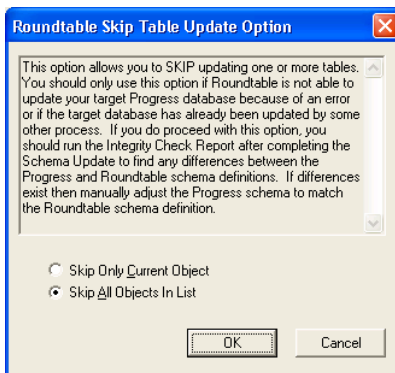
Roundtable Skip Table Update Option

This option allows you to SKIP updating one or more tables. You should only use this option if Roundtable is not able to update your target Progress database because of an error or if the target database has already been updated by some other process. If you do proceed with this option, you should run the Integrity Check Report after completing the Schema Update to find any differences between the Progress and Roundtable schema definitions. If differences exist then manually adjust the Progress schema to match the Roundtable schema definition.

Skip Only Current Object
Skip All Objects In List

OK
Cancel